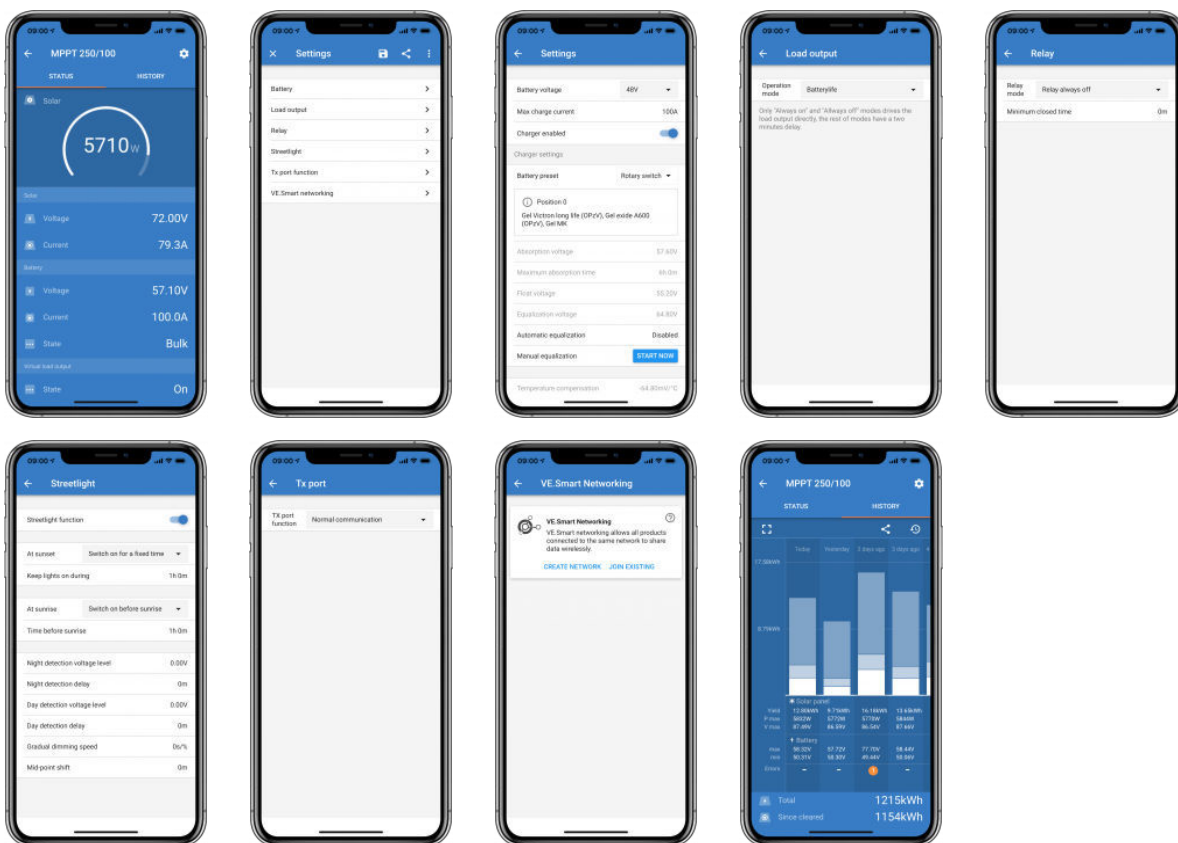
09:00

MPPT 250/100

STATUS HISTORY

Solar

5710W

Solar

Voltage 72.00V

Current 79.3A

Battery

Voltage 57.10V

Current 100.0A

State Bulk

Virtual load output

State On

09:00

Settings

Battery

Load output

Relay

Streetlight

Tx port function

VE.Smart networking

09:00

Settings

Battery voltage 48V

Max charge current 100A

Charger enabled

Charger settings

Battery preset Rotary switch

Position 0

Gel Victron long life (OPzV), Gel exide A600 (OPzV), Gel MK

Absorption voltage 57.60V

Maximum absorption time 6h 0m

Float voltage 55.20V

Equalization voltage 64.80V

Automatic equalization Disabled

Manual equalization START NOW

Temperature compensation -64.80mV/°C

09:00

Load output

Operation mode Batterylife

Only "Always on" and "Always off" modes drives the load output directly, the rest of modes have a two minutes delay.

09:00

Relay

Relay mode Relay always off

Minimum closed time 0m

09:00

Streetlight

Streetlight function

At sunset Switch on for a fixed time

Keep lights on during 1h 0m

At sunrise Switch on before sunrise

Time before sunrise 1h 0m

Night detection voltage level 0.00V

Night detection delay 0m

Day detection voltage level 0.00V

Day detection delay 0m

Gradual dimming speed 0s/%

Mid-point shift 0m

09:00

Tx port

TX port function Normal communication

09:00

VE.Smart Networking

VE.Smart Networking

VE.Smart networking allows all products connected to the same network to share data wirelessly.

CREATE NETWORK JOIN EXISTING

09:00

MPPT 250/100

STATUS HISTORY

Today Yesterday 2 days ago 3 days ago

17.50kWh

8.75kWh

Solar panel

| Yield | 12.00kWh | 9.71kWh | 16.16kWh | 13.63kWh |
|---|---|---|---|---|
| P max | 5802W | 5772W | 5770W | 5844W |
| V max | 87.46V | 86.59V | 86.56V | 87.46V |

Battery

| Max | 58.32V | 57.72V | 77.75V | 58.44V |
|---|---|---|---|---|
| min | 50.31V | 58.30V | 49.44V | 59.56V |
| Errors | – | – | 1 | – |

Total 1215kWh

Since cleared 1154kWh